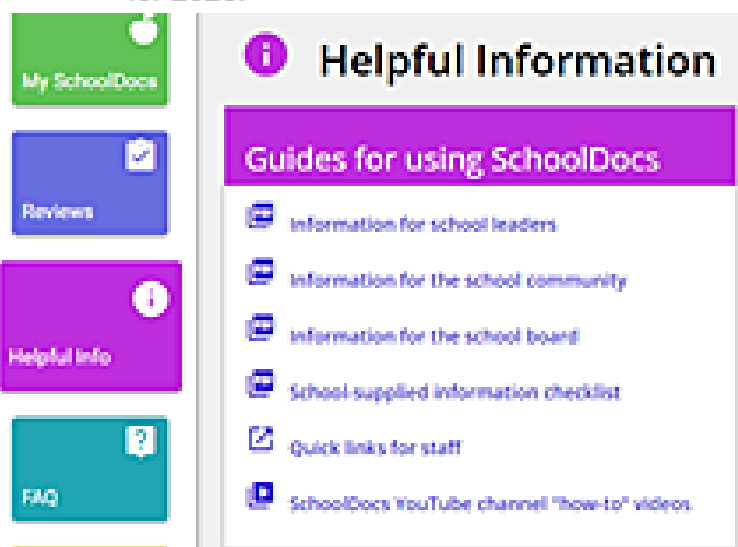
My SchoolDocs

Reviews

Helpful Info

FAQ

Helpful Information

Guides for using SchoolDocs

Information for school leaders

Information for the school community

Information for the school board

School-supplied information checklist

Quick links for staff

SchoolDocs YouTube channel "how-to" videos